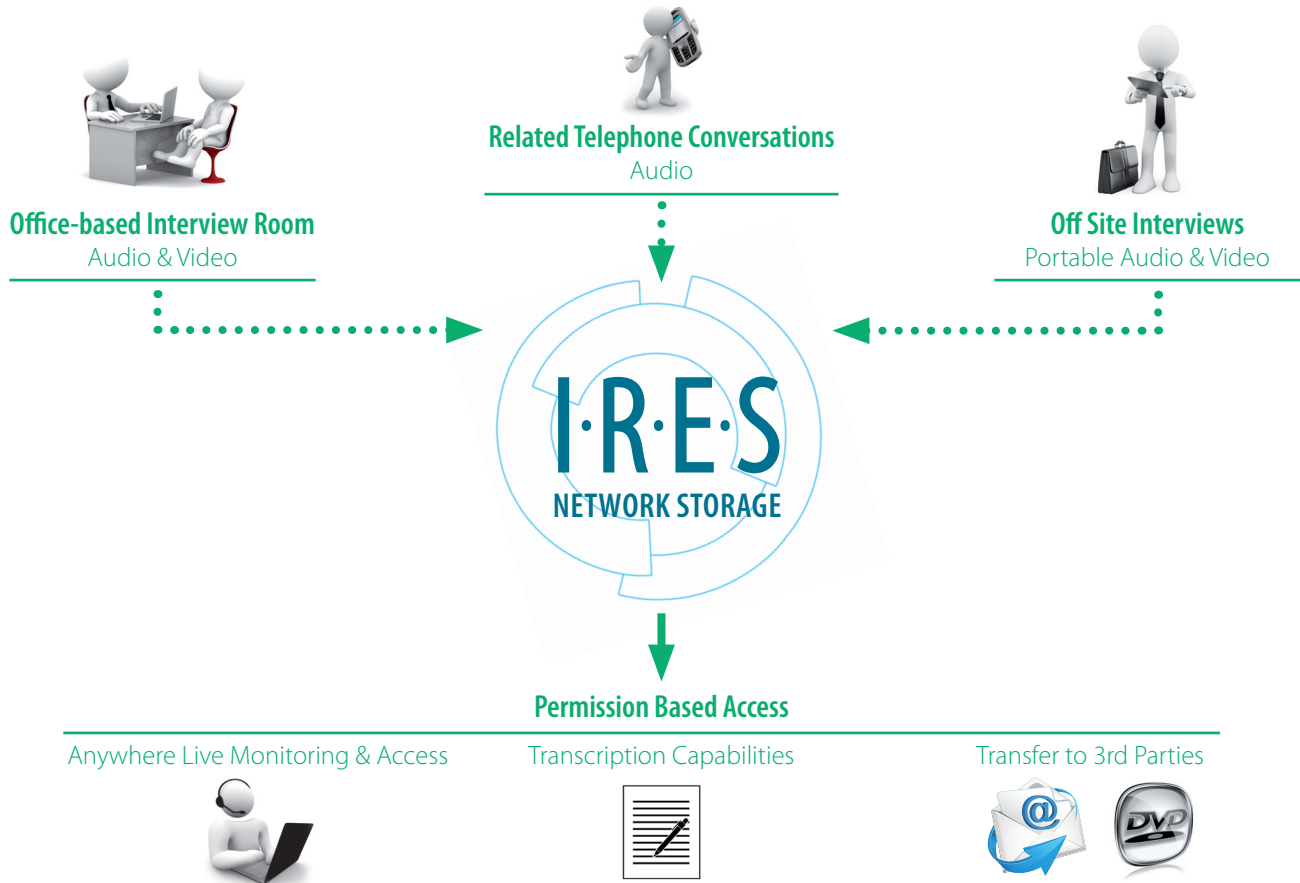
Related Telephone Conversations
Audio

Office-based Interview Room
Audio & Video

Off Site Interviews
Portable Audio & Video

I·R·E·S
NETWORK STORAGE

Permission Based Access

Anywhere Live Monitoring & Access

Transcription Capabilities

Transfer to 3rd Parties

@

DVD